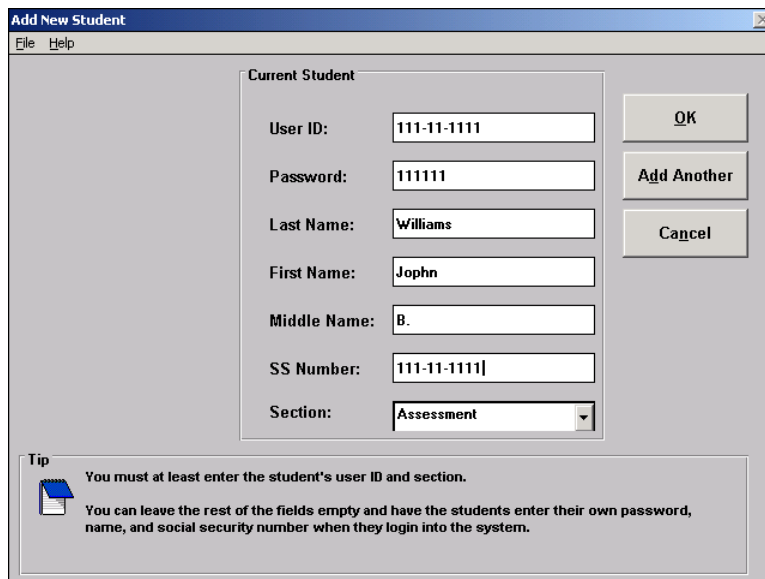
Add New Student

File Help

Current Student

User ID: 111-11-1111

Password: 111111

Last Name: Williams

First Name: Jophn

Middle Name: B.

SS Number: 111-11-1111

Section: Assessment

OK

Add Another

Cancel

Tip

You must at least enter the student's user ID and section.

You can leave the rest of the fields empty and have the students enter their own password, name, and social security number when they login into the system.